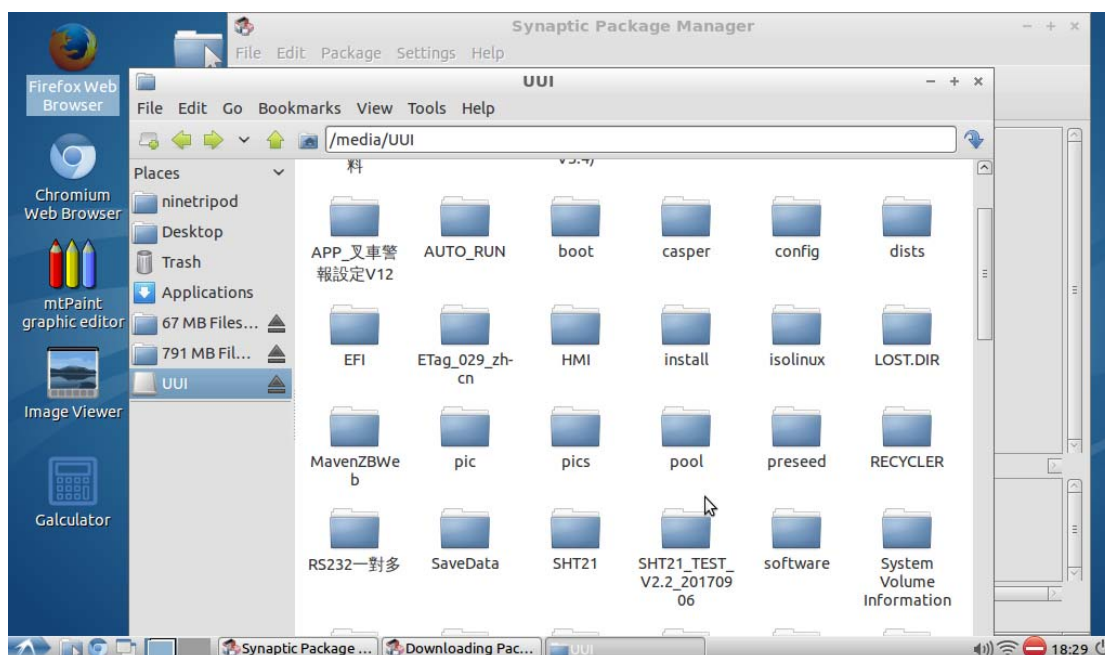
Firefox Web Browser

Chromium Web Browser

mtPaint graphic editor

Image Viewer

Galculator

Synaptic Package Manager

File Edit Package Settings Help

UUI

File Edit Go Bookmarks View Tools Help

/media/UUI

Places

ninetripod

Desktop

Trash

Applications

67 MB Files...

791 MB Fil...

UUI

料

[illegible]

APP_叉車警報設定V12

AUTO_RUN

boot

casper

config

dists

EFI

ETag_029_zh-cn

HMI

install

isolinux

LOST.DIR

MavenZBWeb

pic

pics

pool

preseed

RECYCLER

RS232一對多

SaveData

SHT21

SHT21_TEST_V2.2_20170906

software

System Volume Information

Synaptic Package ...

Downloading Pac...

UUI

18:29